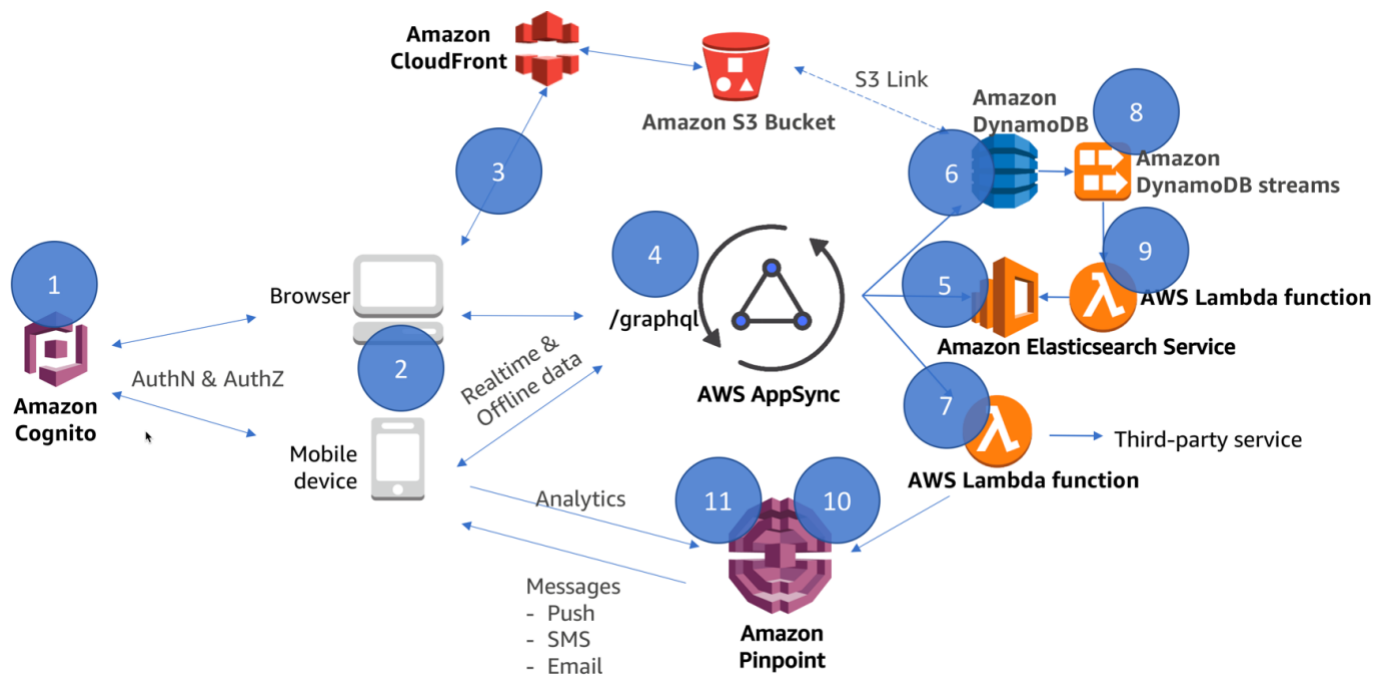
Amazon CloudFront

Amazon S3 Bucket

S3 Link

Amazon DynamoDB

8

Amazon DynamoDB streams

3

6

1

4

9

Browser

/graphql

5

AWS Lambda function

Amazon Elasticsearch Service

2

Realtime & Offline data

AuthN & AuthZ

AWS AppSync

Amazon Cognito

7

Third-party service

Mobile device

AWS Lambda function

Analytics

11

10

Messages
- Push
- SMS
- Email

Amazon Pinpoint